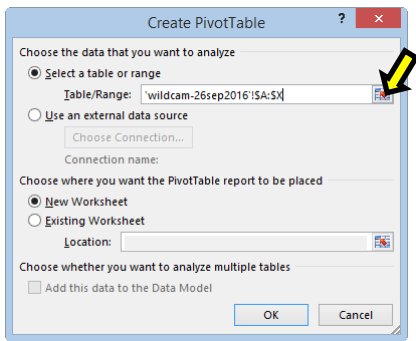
Create PivotTable

?

Choose the data that you want to analyze

Select a table or range

Table/Range: 'wildcam-26sep2016'!$A:$X

Use an external data source

Choose Connection...

Connection name:

Choose where you want the PivotTable report to be placed

New Worksheet

Existing Worksheet

Location:

Choose whether you want to analyze multiple tables

Add this data to the Data Model

OK

Cancel